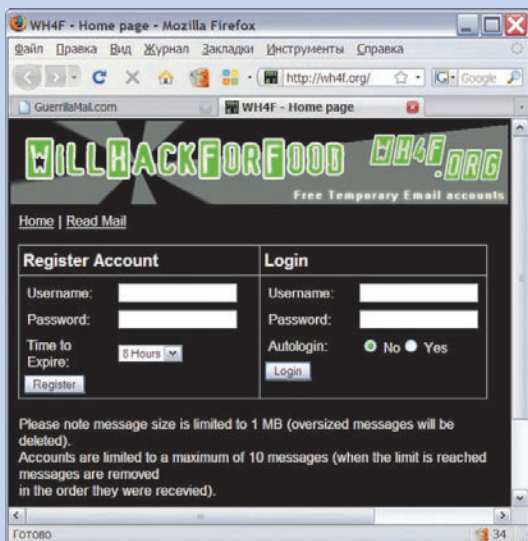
WH4F - Home page - Mozilla Firefox

Файл Правка Вид Журнал Закладки Инструменты Справка

http://wh4f.org/

Google

GuerrillaMail.com

WH4F - Home page

WILLHACKFORFOOD WH4F.ORG

Free Temporary Email accounts

Home | Read Mail

| Register Account | Login |
|---|---|
| Username: | Username: |
| Password: | Password: |
| Time to Expire: 8 Hours | Autologin: No Yes |
| Register | Login |

Please note message size is limited to 1 MB (oversized messages will be deleted).
Accounts are limited to a maximum of 10 messages (when the limit is reached messages are removed
in the order they were recevied).

Готово

34